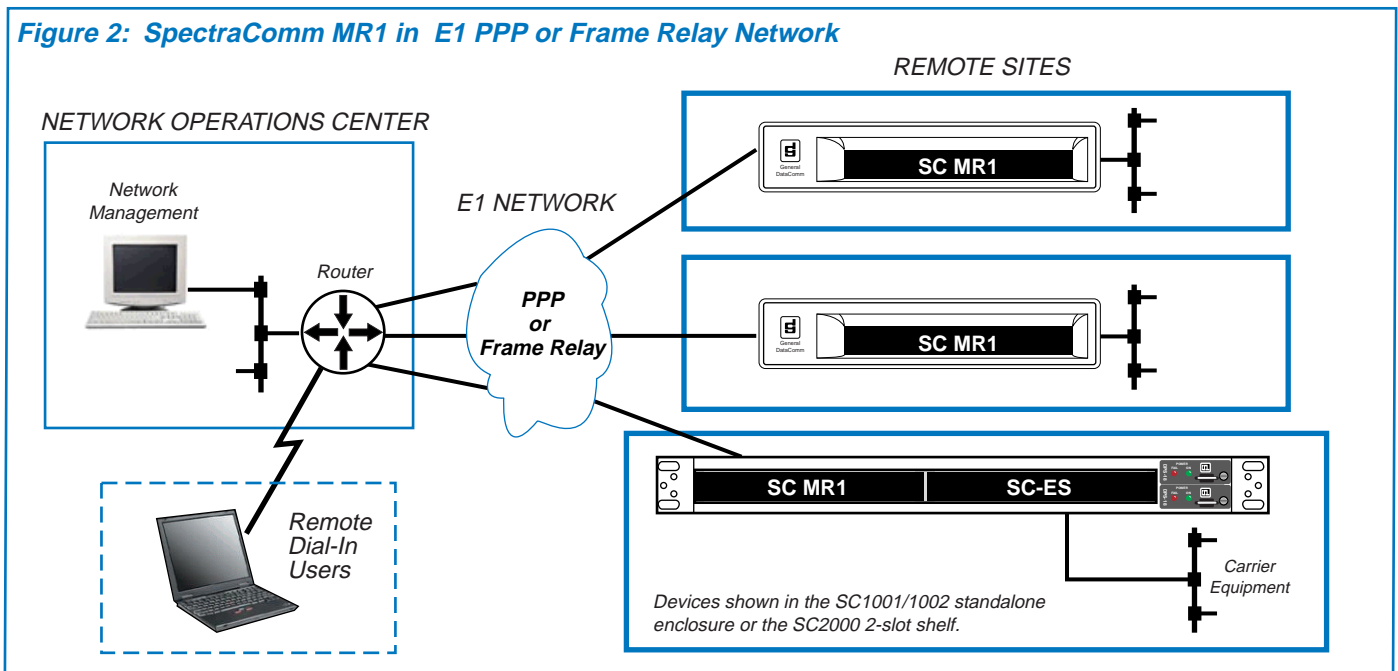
Figure 2: SpectraComm MR1 in E1 PPP or Frame Relay Network

REMOTE SITES

NETWORK OPERATIONS CENTER

General DataComm

SC MR1

Network Management

E1 NETWORK

Router

PPP
or
Frame Relay

General DataComm

SC MR1

SC MR1

SC-ES

Remote Dial-In Users

Carrier Equipment

Devices shown in the SC1001/1002 standalone enclosure or the SC2000 2-slot shelf.